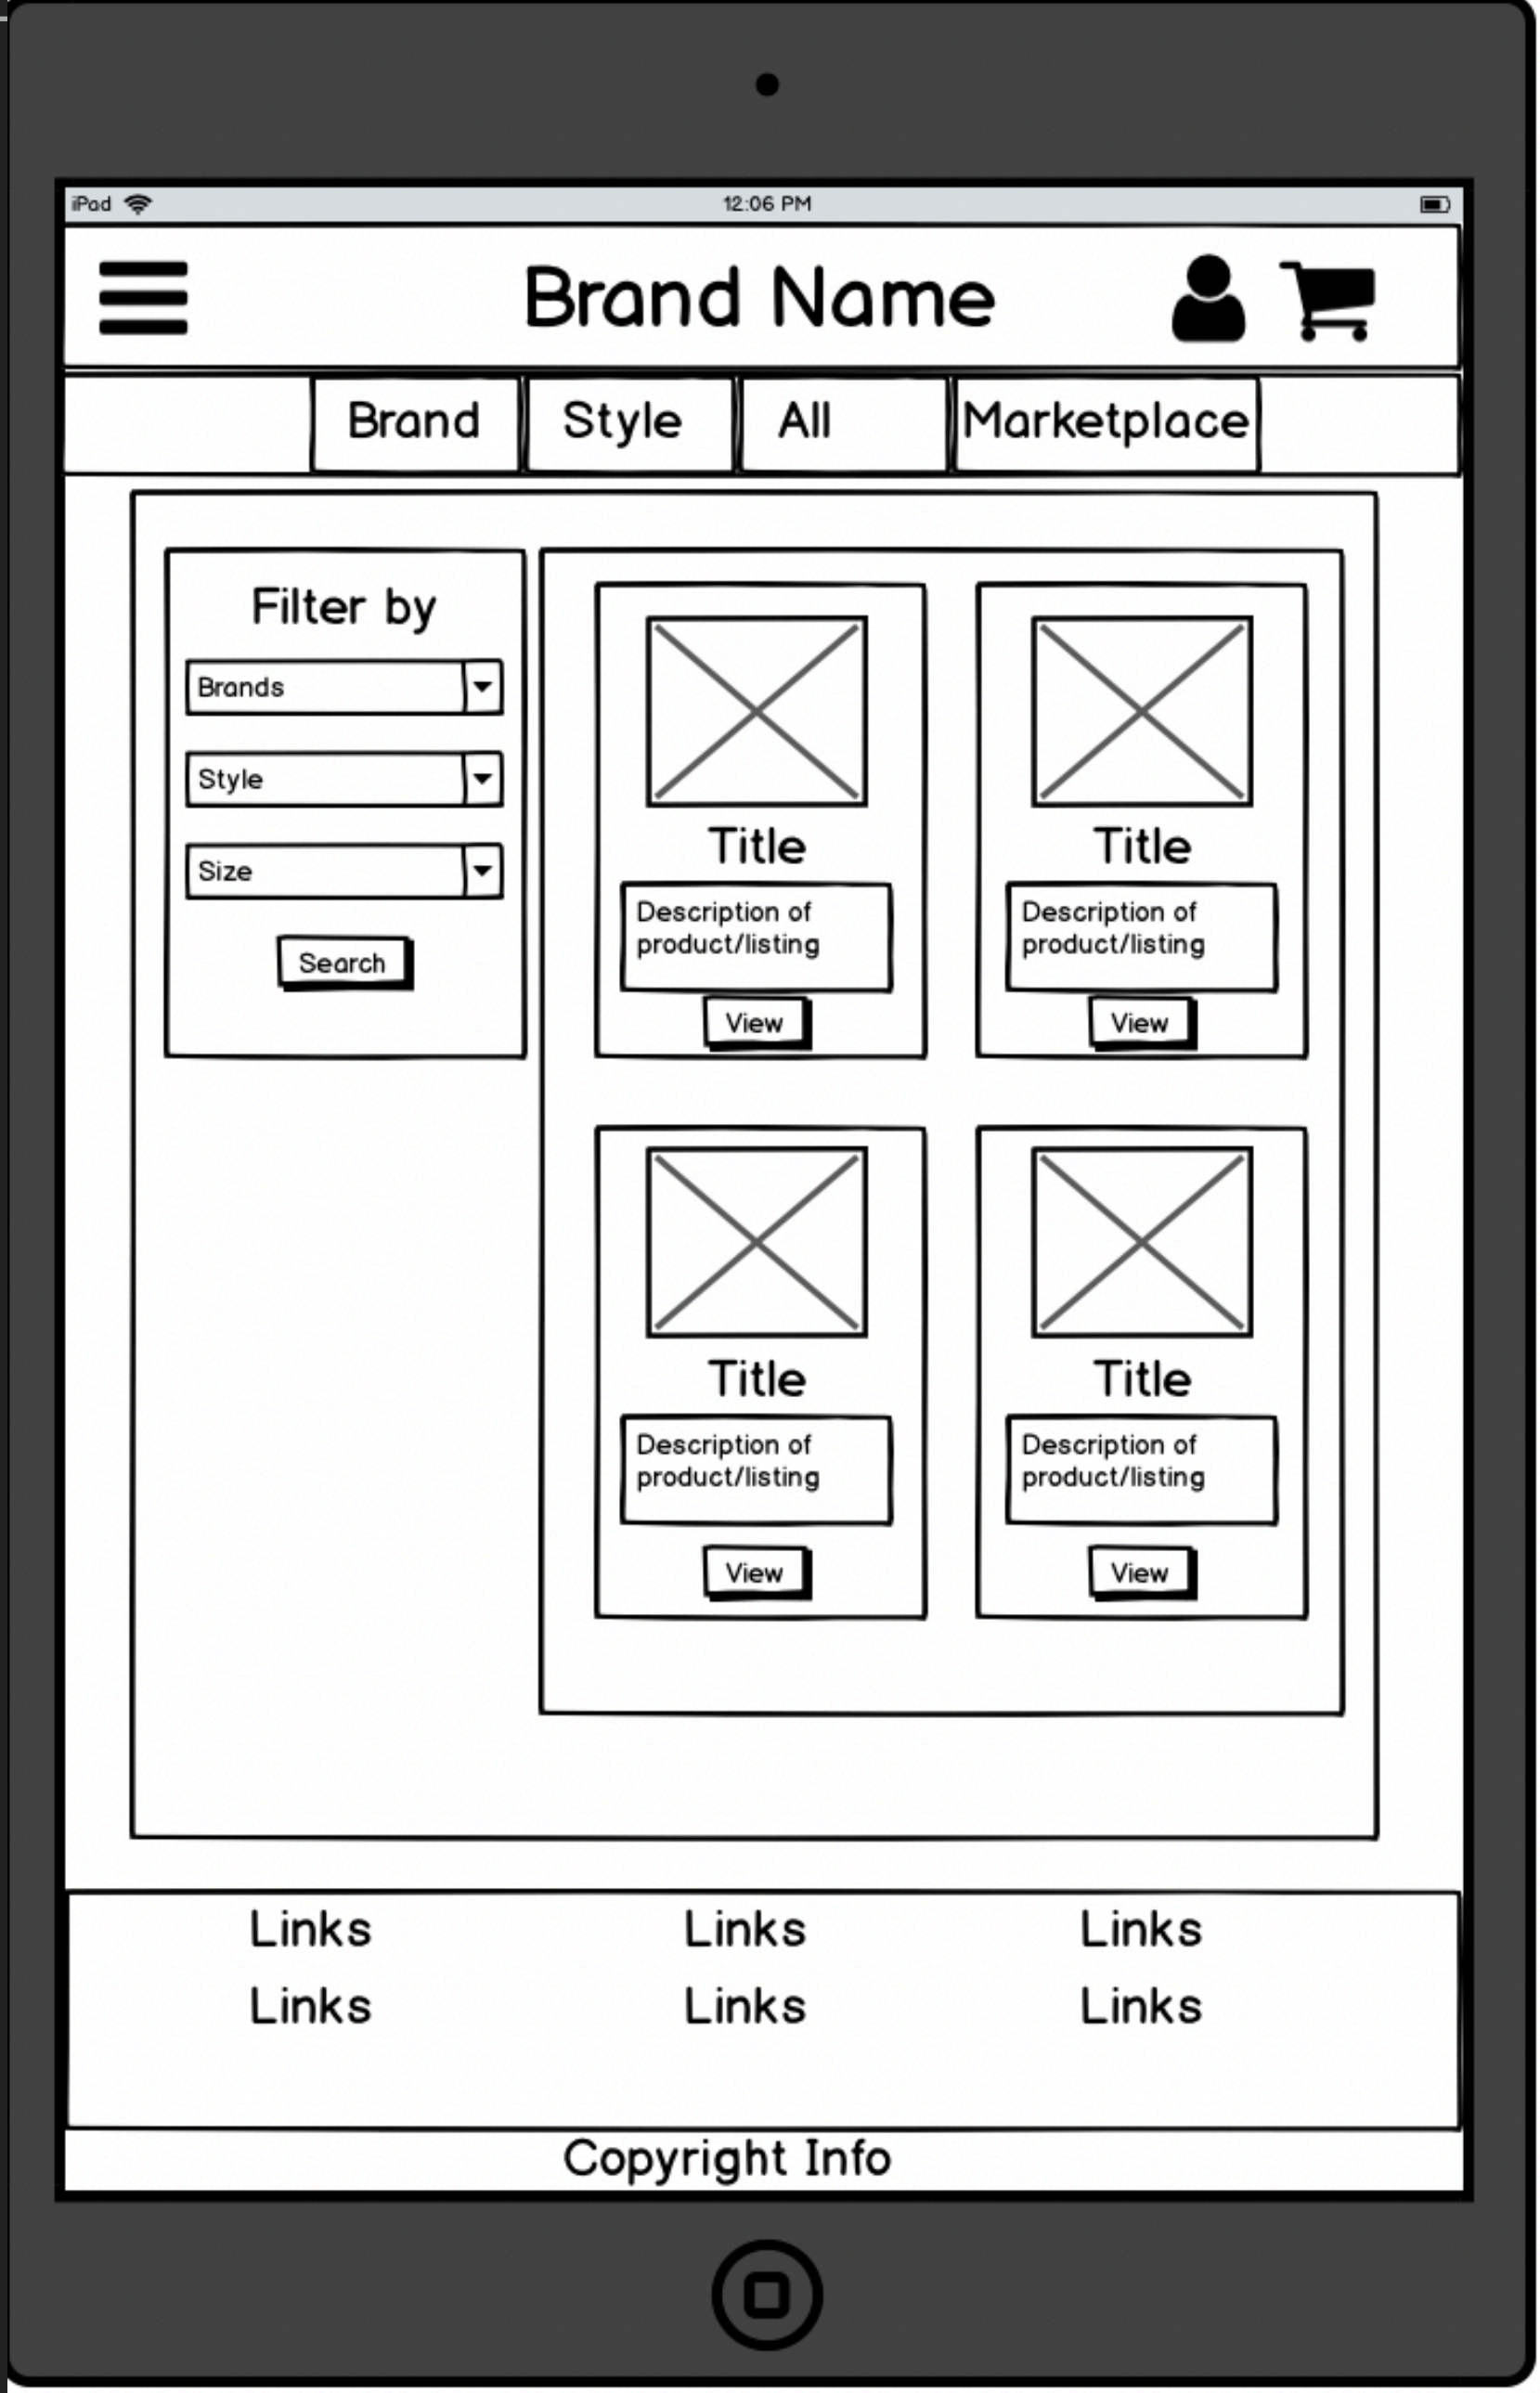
iPad 12:06 PM

Brand Name

Brand Style All Marketplace

Filter by

Brands

Style

Size

Search

Title
Description of product/listing
View

Title
Description of product/listing
View

Title
Description of product/listing
View

Title
Description of product/listing
View

Links Links Links
Links Links Links

Copyright Info